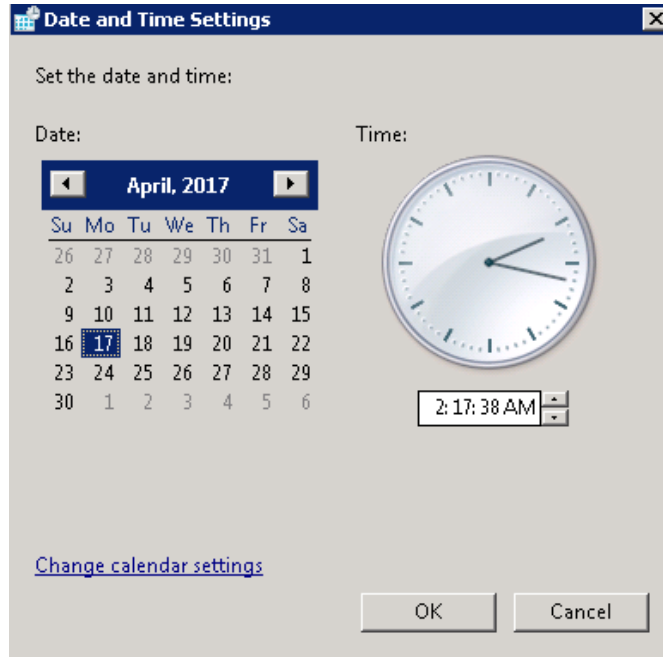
Date and Time Settings

Set the date and time:

Date:

April, 2017

| Su | Mo | Tu | We | Th | Fr | Sa |
|---|---|---|---|---|---|---|
| 26 | 27 | 28 | 29 | 30 | 31 | 1 |
| 2 | 3 | 4 | 5 | 6 | 7 | 8 |
| 9 | 10 | 11 | 12 | 13 | 14 | 15 |
| 16 | 17 | 18 | 19 | 20 | 21 | 22 |
| 23 | 24 | 25 | 26 | 27 | 28 | 29 |
| 30 | 1 | 2 | 3 | 4 | 5 | 6 |

Time:

2:17:38 AM

Change calendar settings

OK

Cancel